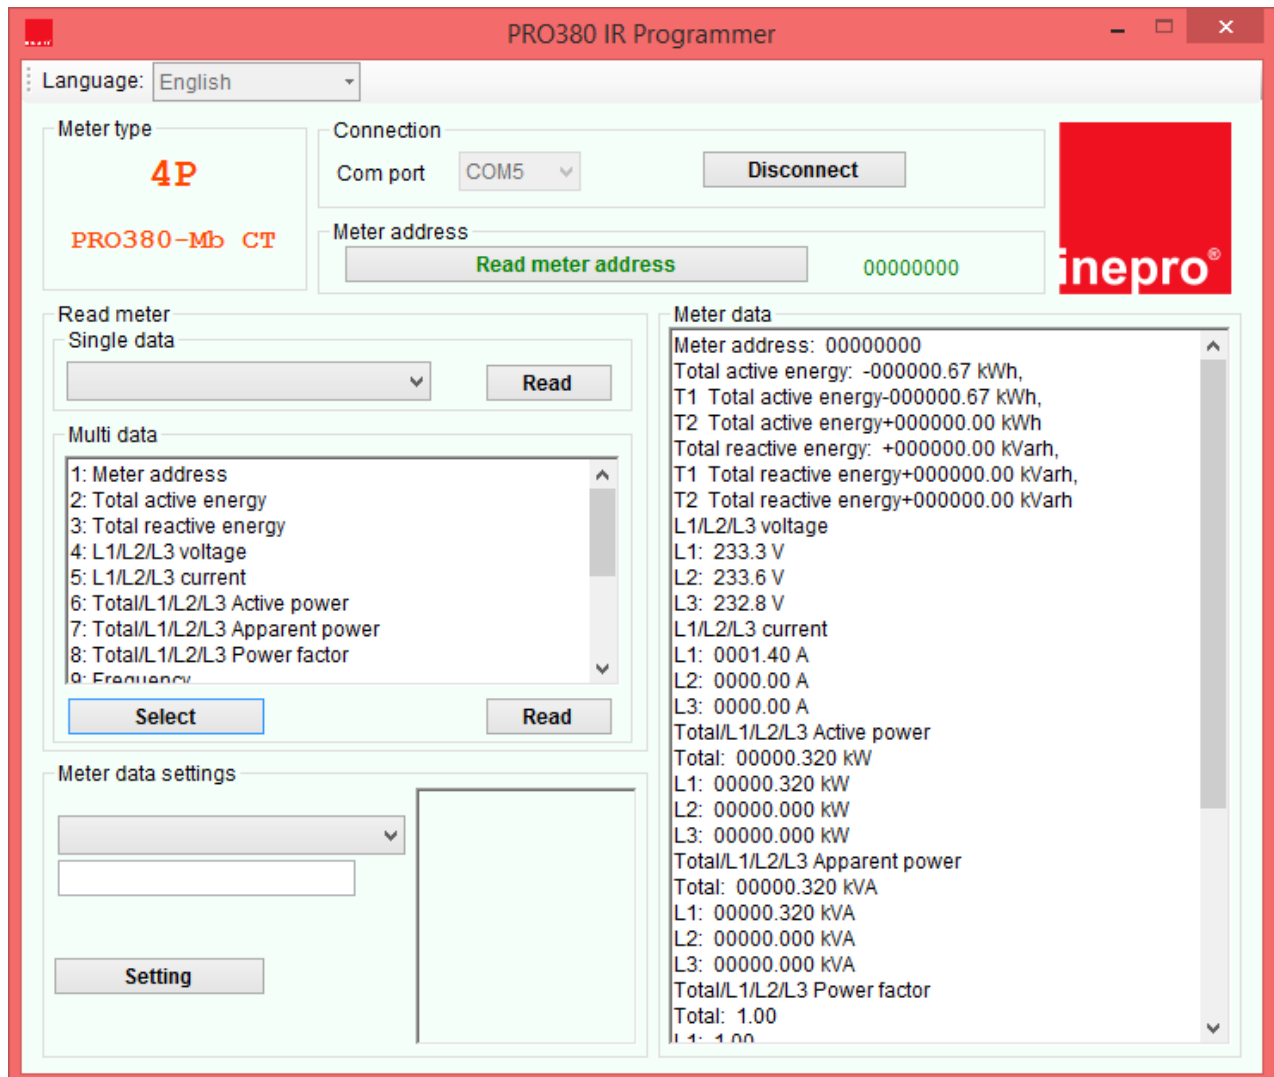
PRO380 IR Programmer

Language: English

Meter type

4P

PRO380-Mb CT

Connection

Com port COM5

Disconnect

Meter address

Read meter address

00000000

inepro®

Read meter

Single data

Read

Multi data

1: Meter address
2: Total active energy
3: Total reactive energy
4: L1/L2/L3 voltage
5: L1/L2/L3 current
6: Total/L1/L2/L3 Active power
7: Total/L1/L2/L3 Apparent power
8: Total/L1/L2/L3 Power factor
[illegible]

Select

Read

Meter data settings

Setting

Meter data

Meter address: 00000000
Total active energy: -000000.67 kWh,
T1 Total active energy-000000.67 kWh,
T2 Total active energy+000000.00 kWh
Total reactive energy: +000000.00 kVarh,
T1 Total reactive energy+000000.00 kVarh,
T2 Total reactive energy+000000.00 kVarh
L1/L2/L3 voltage
L1: 233.3 V
L2: 233.6 V
L3: 232.8 V
L1/L2/L3 current
L1: 0001.40 A
L2: 0000.00 A
L3: 0000.00 A
Total/L1/L2/L3 Active power
Total: 00000.320 kW
L1: 00000.320 kW
L2: 00000.000 kW
L3: 00000.000 kW
Total/L1/L2/L3 Apparent power
Total: 00000.320 kVA
L1: 00000.320 kVA
L2: 00000.000 kVA
L3: 00000.000 kVA
Total/L1/L2/L3 Power factor
Total: 1.00
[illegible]